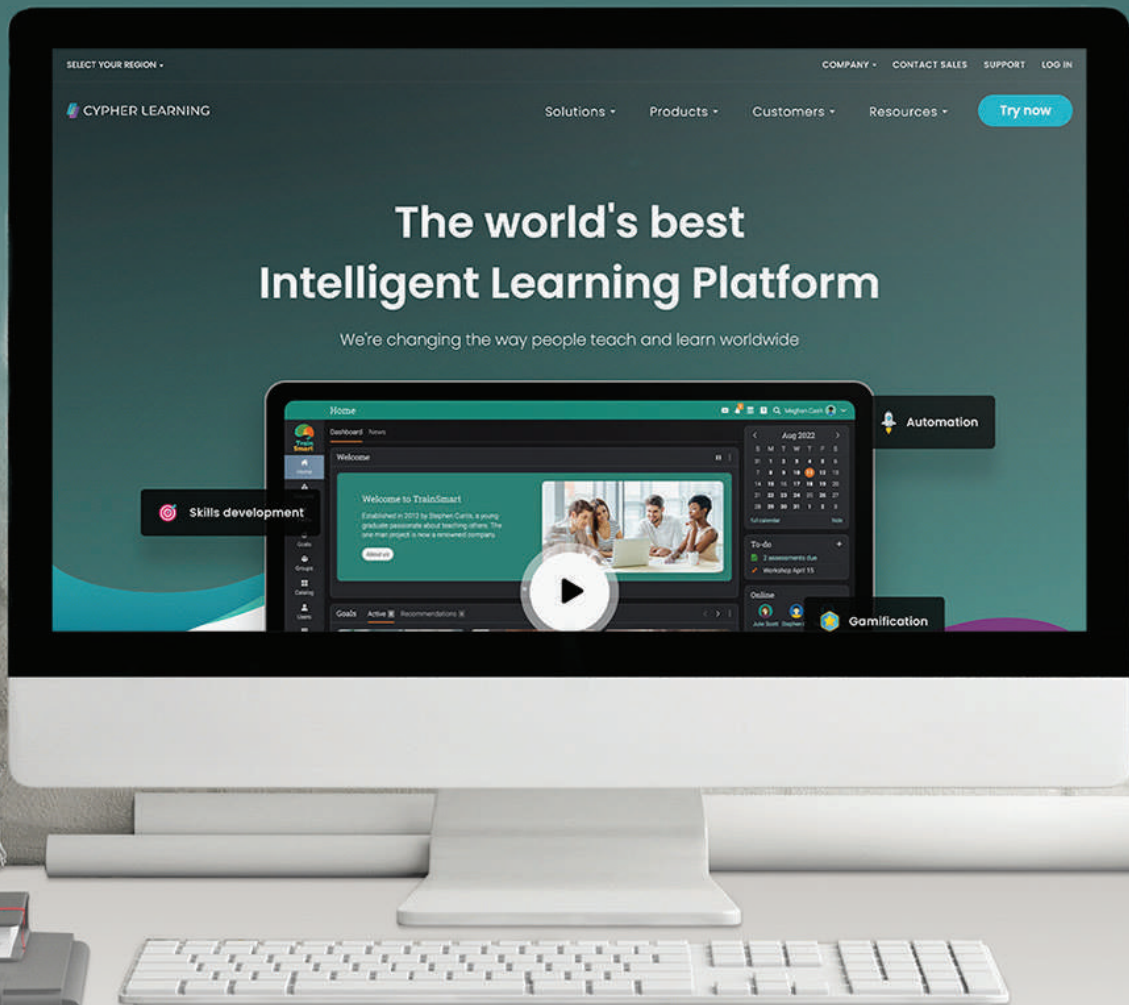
SELECT YOUR REGION ▾

COMPANY ▾ CONTACT SALES SUPPORT LOG IN

CYPHER LEARNING

Solutions ▾ Products ▾ Customers ▾ Resources ▾ Try now

The world's best Intelligent Learning Platform

We're changing the way people teach and learn worldwide

Home

Meghan Cash

Train Smart

Home

Dashboard News

Welcome

Welcome to TrainSmart

Established in 2012 by Stephen Curtis, a young graduate passionate about teaching others. The one man project is now a renowned company.

About us

Aug 2022

S M T W T F S

Full calendar

To-do

2 assessments due

Workshop April 15

Online

Julie Scott Stephen

Goals

Groups

Catalog

Users

Goals Active Recommendations

Automation

Skills development

Gamification